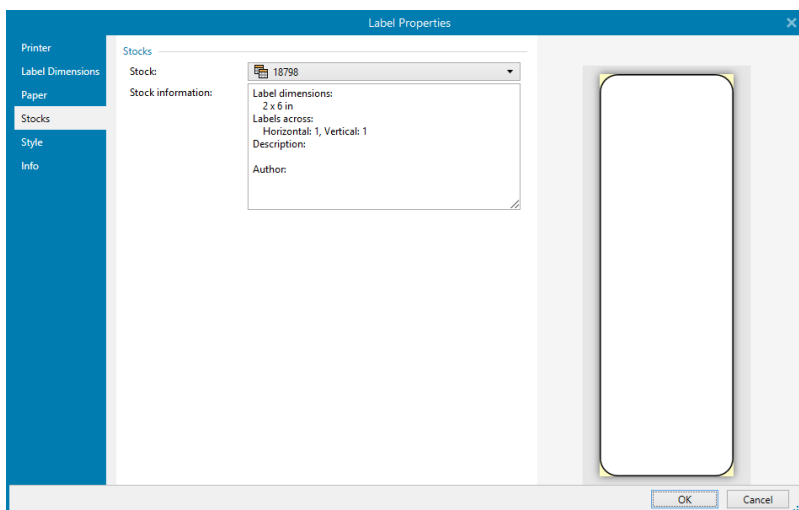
Label Properties

Printer
Label Dimensions
Paper
Stocks
Style
Info

Stocks

Stock: 18798

Stock information:
Label dimensions:
2 x 6 in
Labels across:
Horizontal: 1, Vertical: 1
Description:

Author:

OK
Cancel